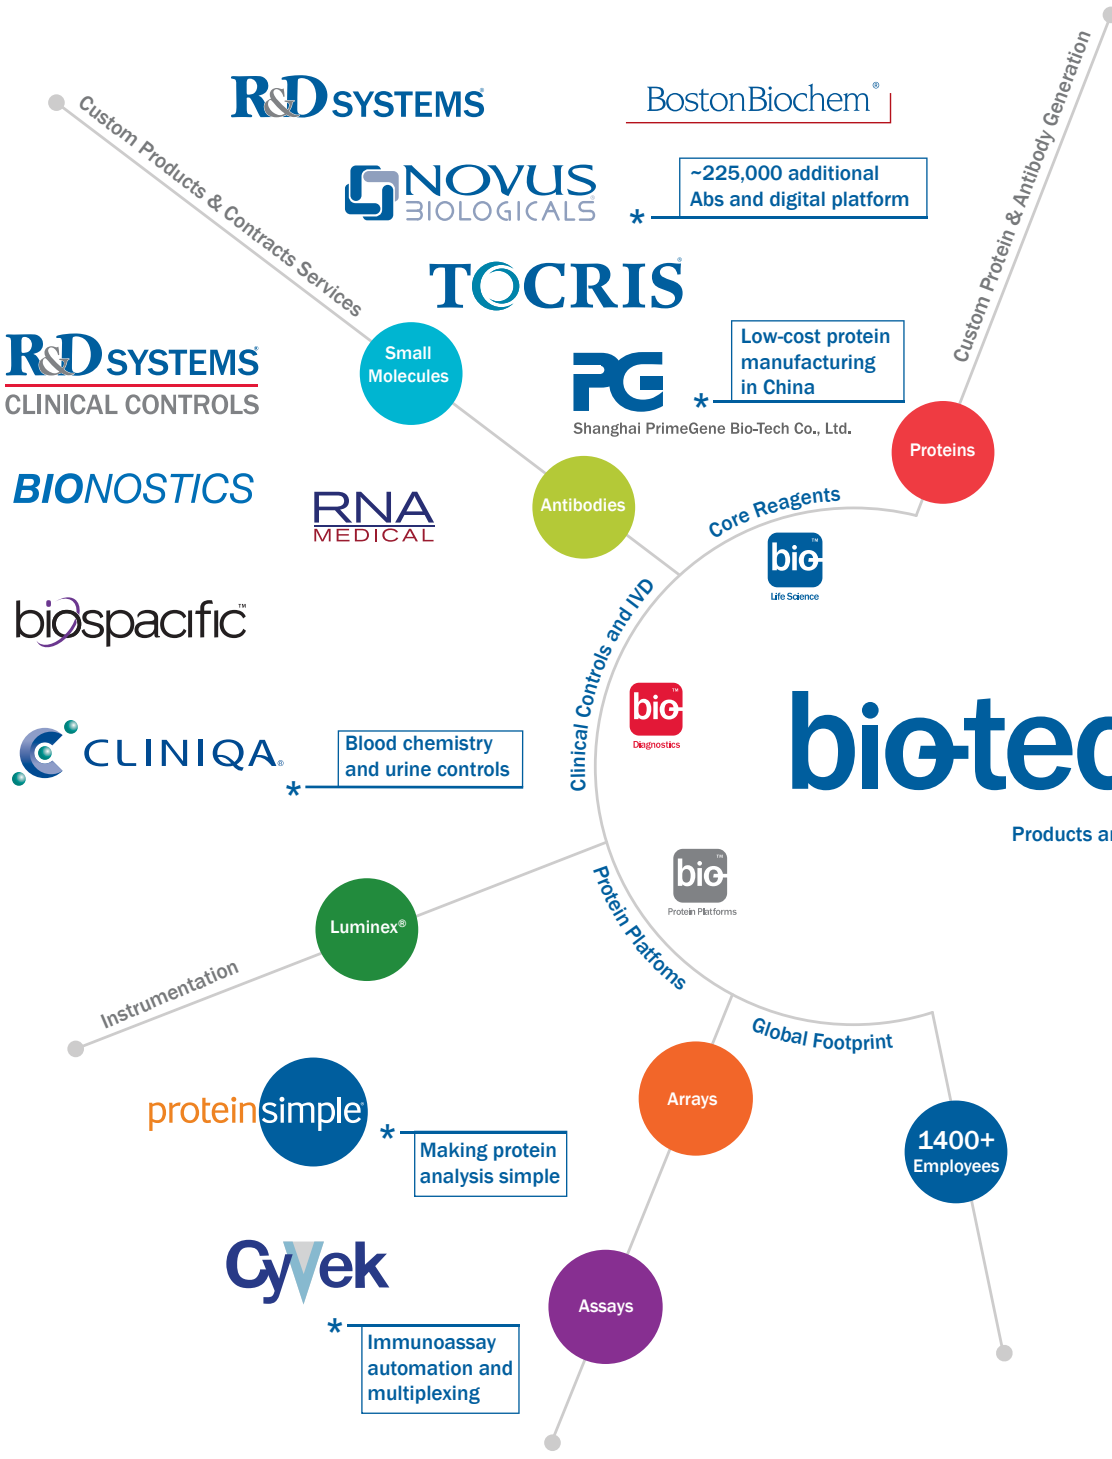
Custom Products & Contracts Services

R&D SYSTEMS

BostonBiochem®

NOVUS BIOLOGICALS

* ~225,000 additional Abs and digital platform

Custom Protein & Antibody Generation

TOCRIS

R&D SYSTEMS CLINICAL CONTROLS

Small Molecules

PG Shanghai PrimeGene Bio-Tech Co., Ltd.

* Low-cost protein manufacturing in China

Proteins

BIONOSTICS

RNA MEDICAL

Antibodies

Core Reagents

bio Life Science

biospacific

Clinical Controls and IVD

bio Diagnostics

bio-tec

Products a

CLINIQA

* Blood chemistry and urine controls

bio Protein Platforms

Luminex®

Protein Platforms

Instrumentation

Global Footprint

proteinsimple

* Making protein analysis simple

Arrays

1400+ Employees

CyVek

* Immunoassay automation and multiplexing

Assays